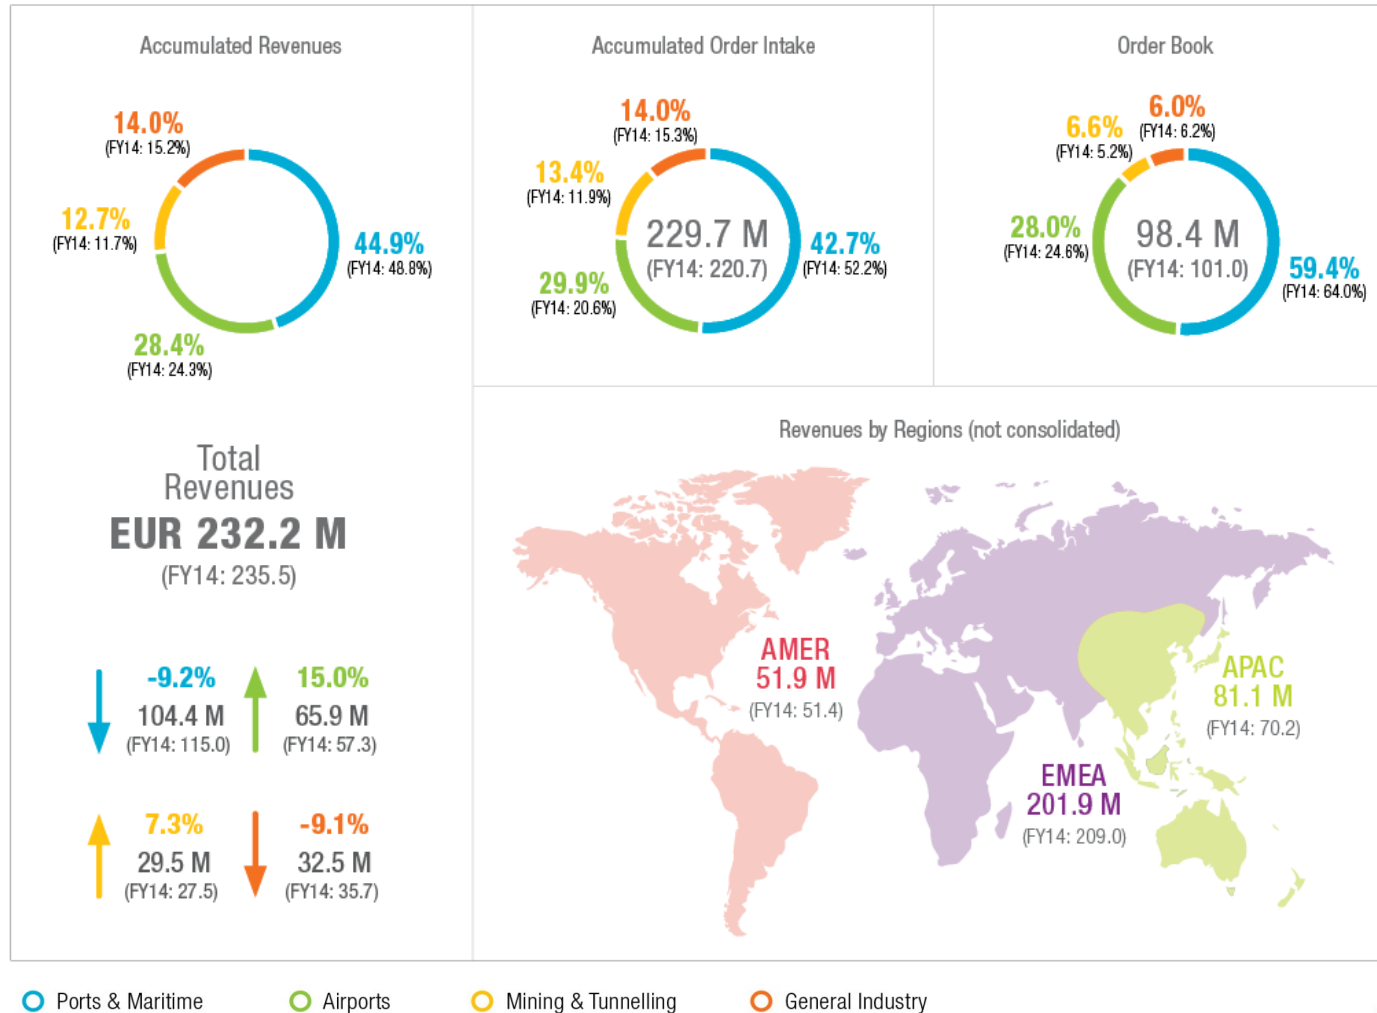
Accumulated Revenues

14.0%
(FY14: 15.2%)

12.7%
(FY14: 11.7%)

44.9%
(FY14: 48.8%)

28.4%
(FY14: 24.3%)

Accumulated Order Intake

14.0%
(FY14: 15.3%)

13.4%
(FY14: 11.9%)

229.7 M
(FY14: 220.7)

42.7%
(FY14: 52.2%)

29.9%
(FY14: 20.6%)

Order Book

6.6%
(FY14: 5.2%)

6.0%
(FY14: 6.2%)

28.0%
(FY14: 24.6%)

98.4 M
(FY14: 101.0)

59.4%
(FY14: 64.0%)

Total Revenues
EUR 232.2 M
(FY14: 235.5)

-9.2%
104.4 M
(FY14: 115.0)

15.0%
65.9 M
(FY14: 57.3)

7.3%
29.5 M
(FY14: 27.5)

-9.1%
32.5 M
(FY14: 35.7)

Revenues by Regions (not consolidated)

AMER
51.9 M
(FY14: 51.4)

APAC
81.1 M
(FY14: 70.2)

EMEA
201.9 M
(FY14: 209.0)

Ports & Maritime Airports Mining & Tunnelling General Industry